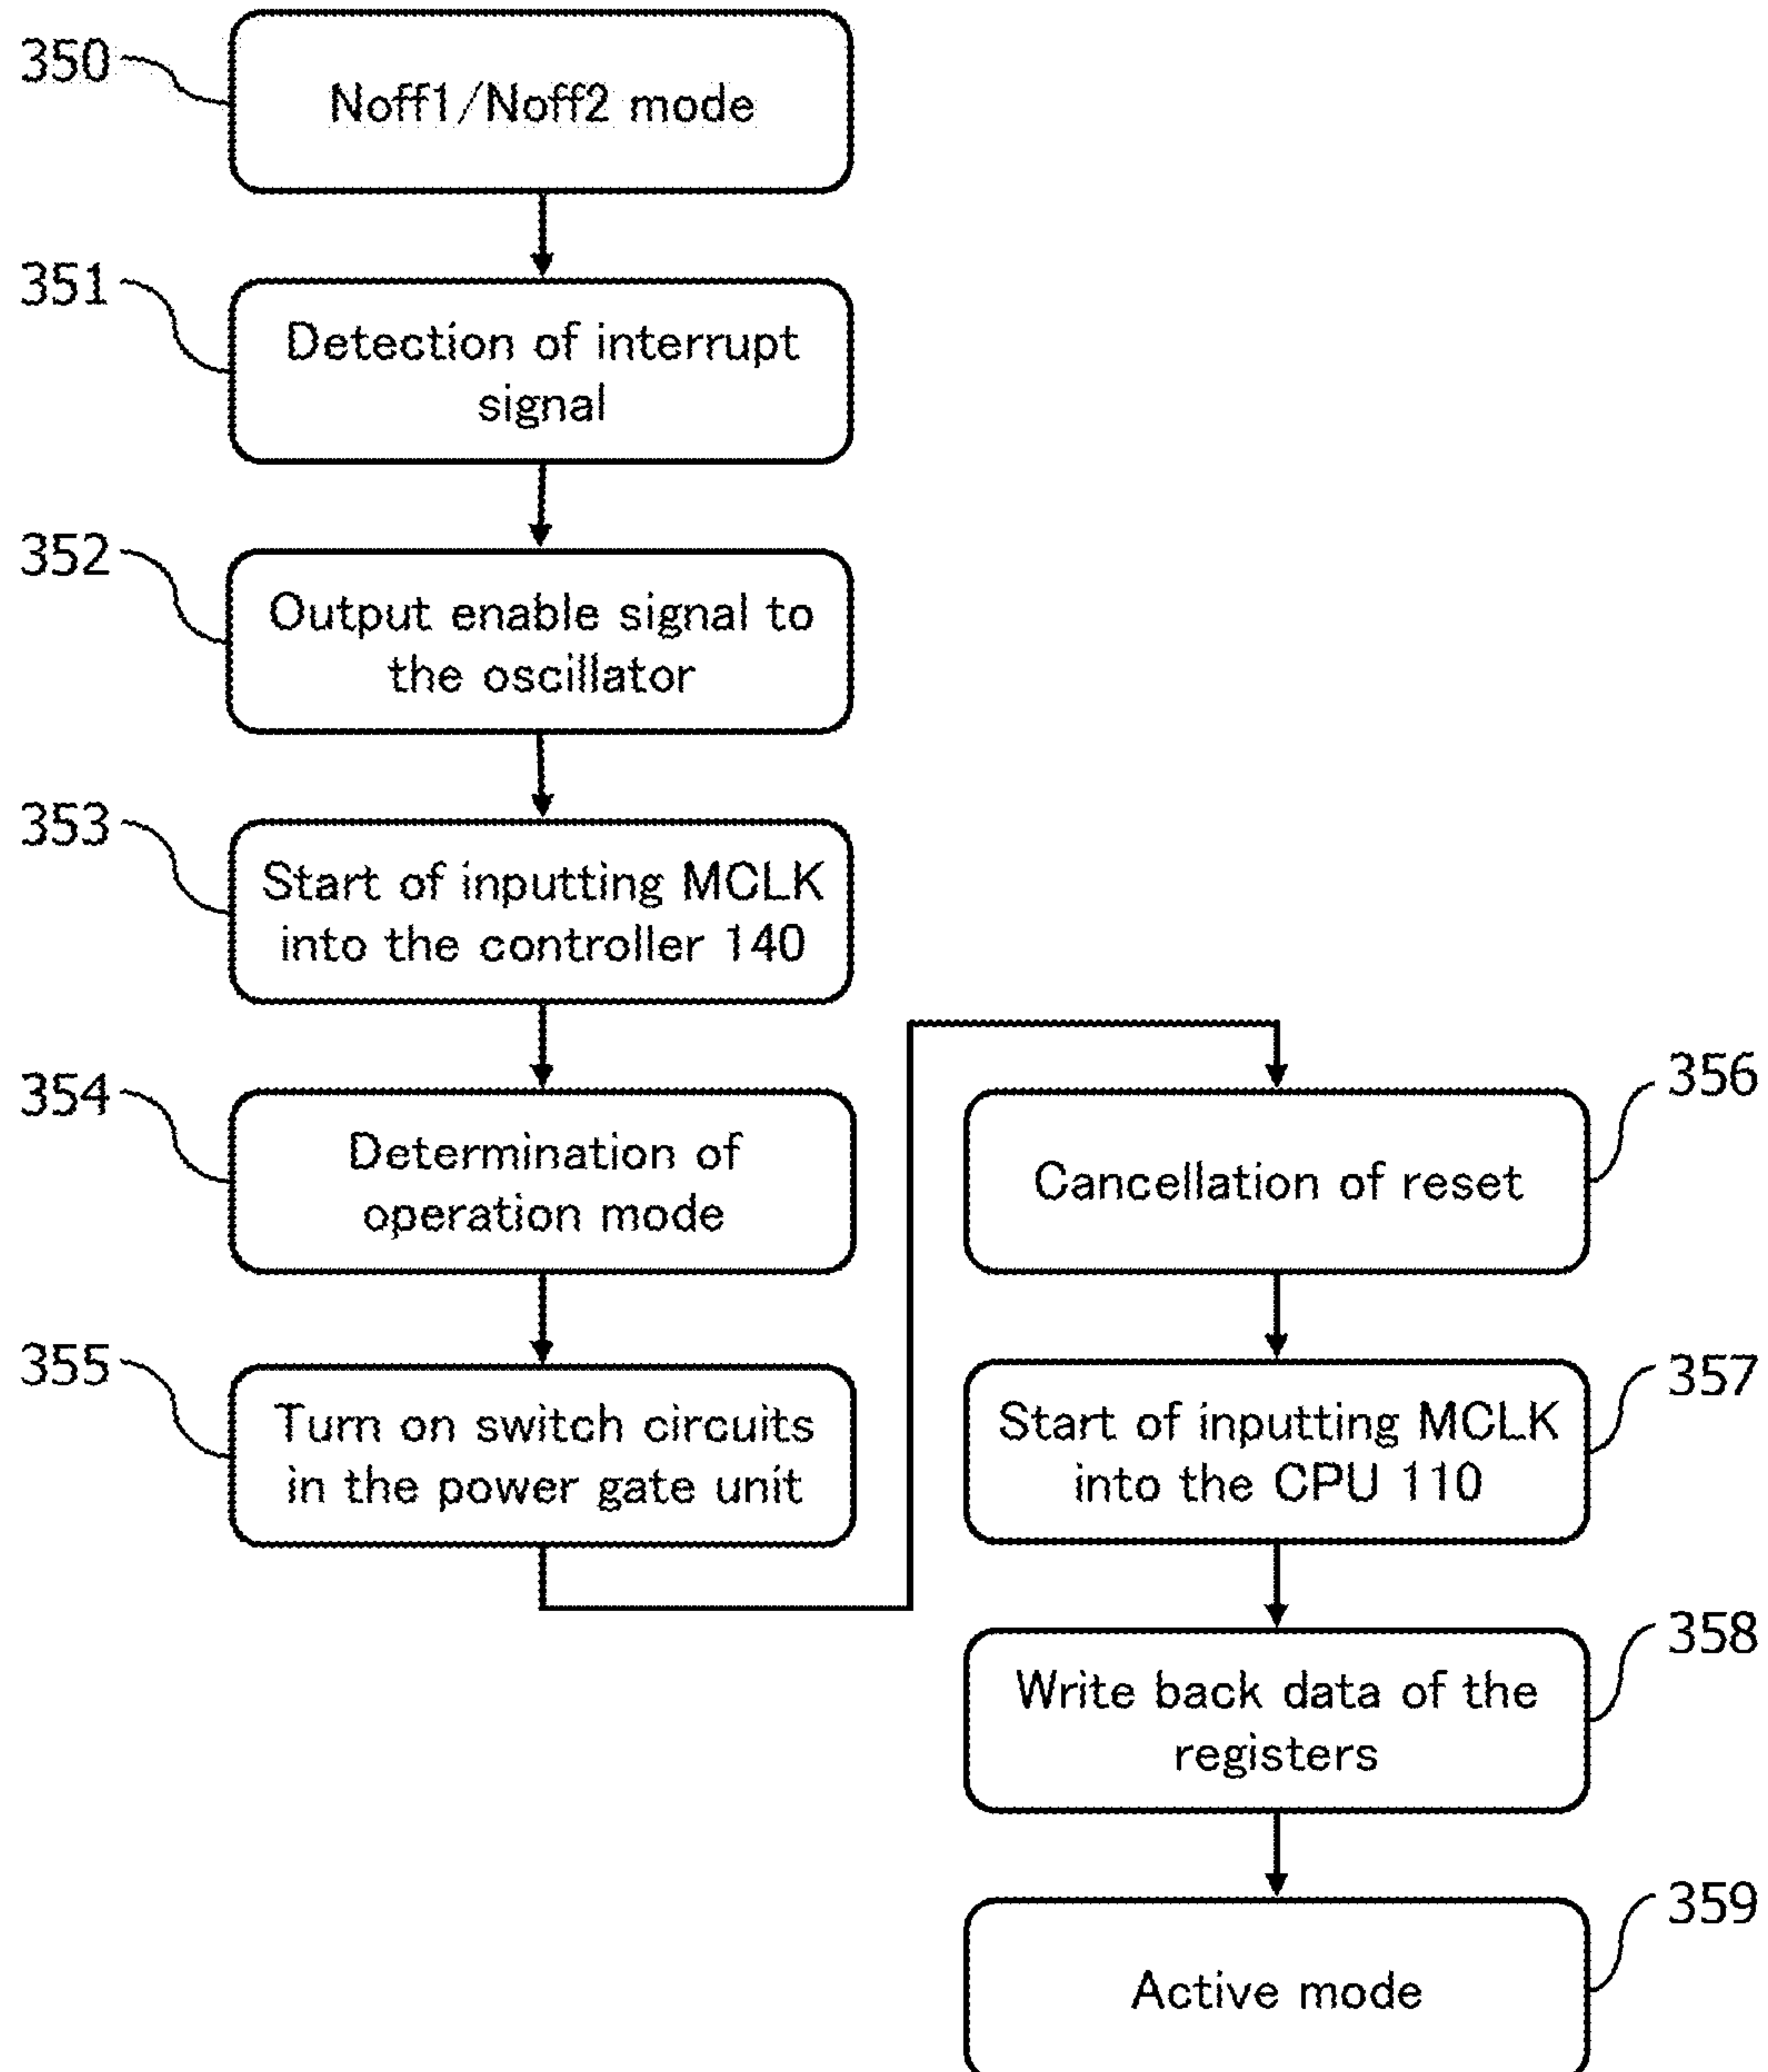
350
Noff1/Noff2 mode

351
Detection of interrupt signal

352
Output enable signal to the oscillator

353
Start of inputting MCLK into the controller 140

354
Determination of operation mode

355
Turn on switch circuits in the power gate unit

356
Cancellation of reset

357
Start of inputting MCLK into the CPU 110

358
Write back data of the registers

359
Active mode